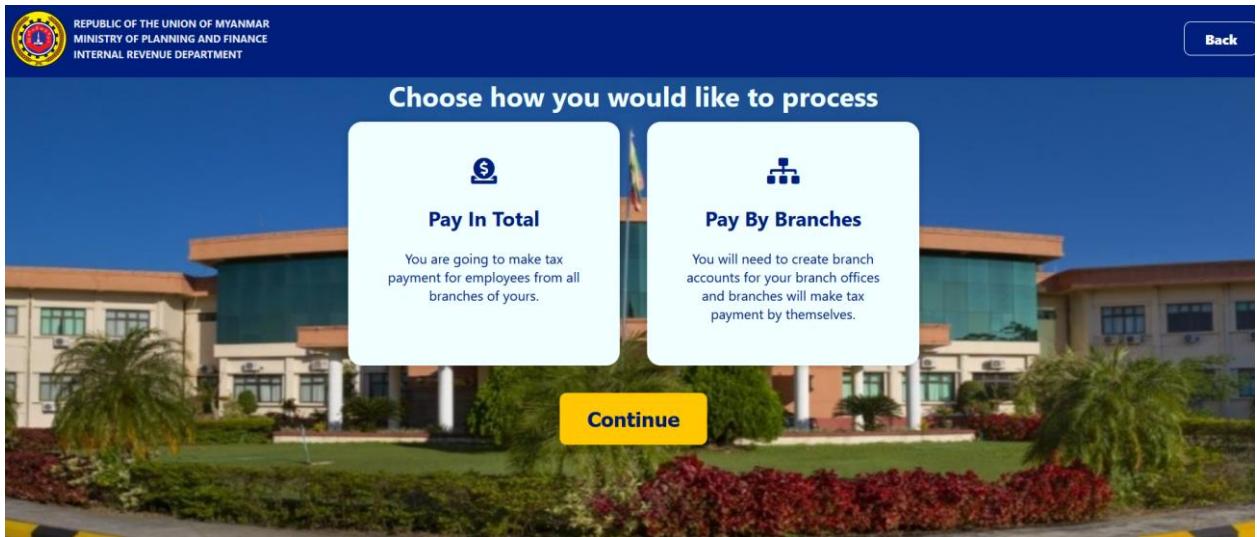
REPUBLIC OF THE UNION OF MYANMAR
MINISTRY OF PLANNING AND FINANCE
INTERNAL REVENUE DEPARTMENT

Back

Choose how you would like to process

Pay In Total

You are going to make tax payment for employees from all branches of yours.

Pay By Branches

You will need to create branch accounts for your branch offices and branches will make tax payment by themselves.

Continue